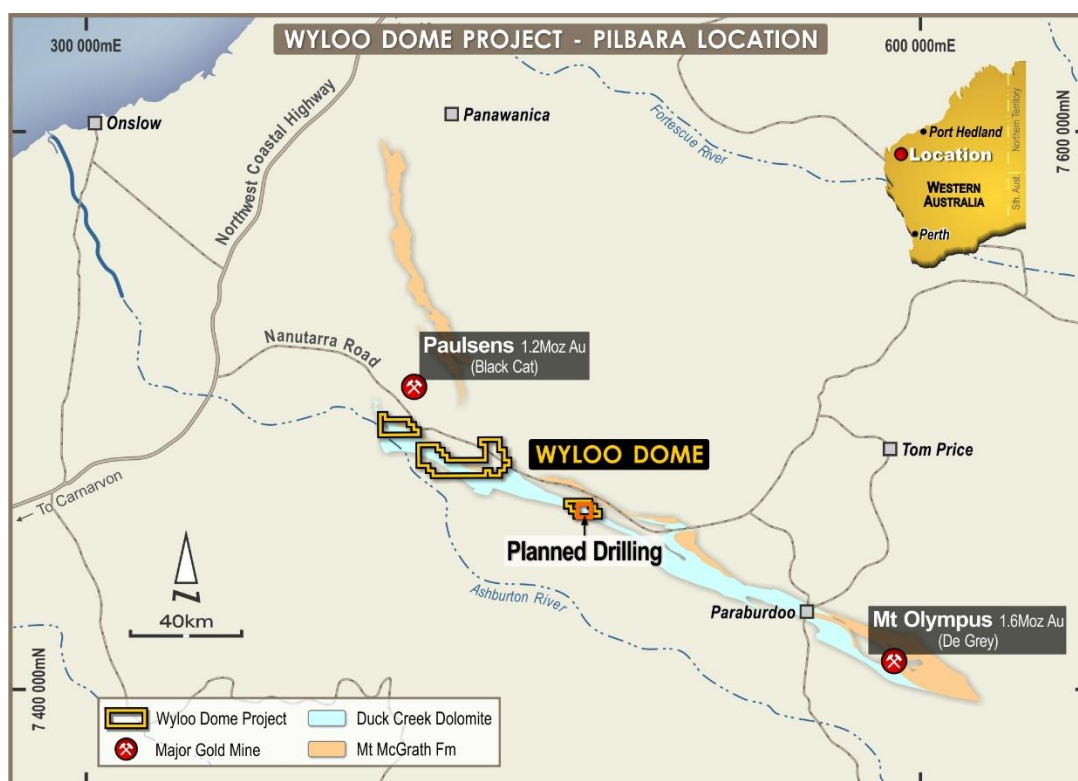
WYLOO DOME PROJECT - PILBARA LOCATION

300 000mE

600 000mE

7 600 000mN

7 400 000mN

Onslow

Panawanica

Northwest Coastal Highway

Fortescue River

Port Hedland

Location

Northern Territory

WESTERN AUSTRALIA

Sth. Aust.

Perth

Nanutarra Road

Paulsens 1.2Moz Au
(Black Cat)

WYLOO DOME

Tom Price

To Carnarvon

Planned Drilling

N

40km

Ashburton River

Paraburdoo

Mt Olympus 1.6Moz Au
(De Grey)

Wyloo Dome Project

Duck Creek Dolomite

Major Gold Mine

Mt McGrath Fm